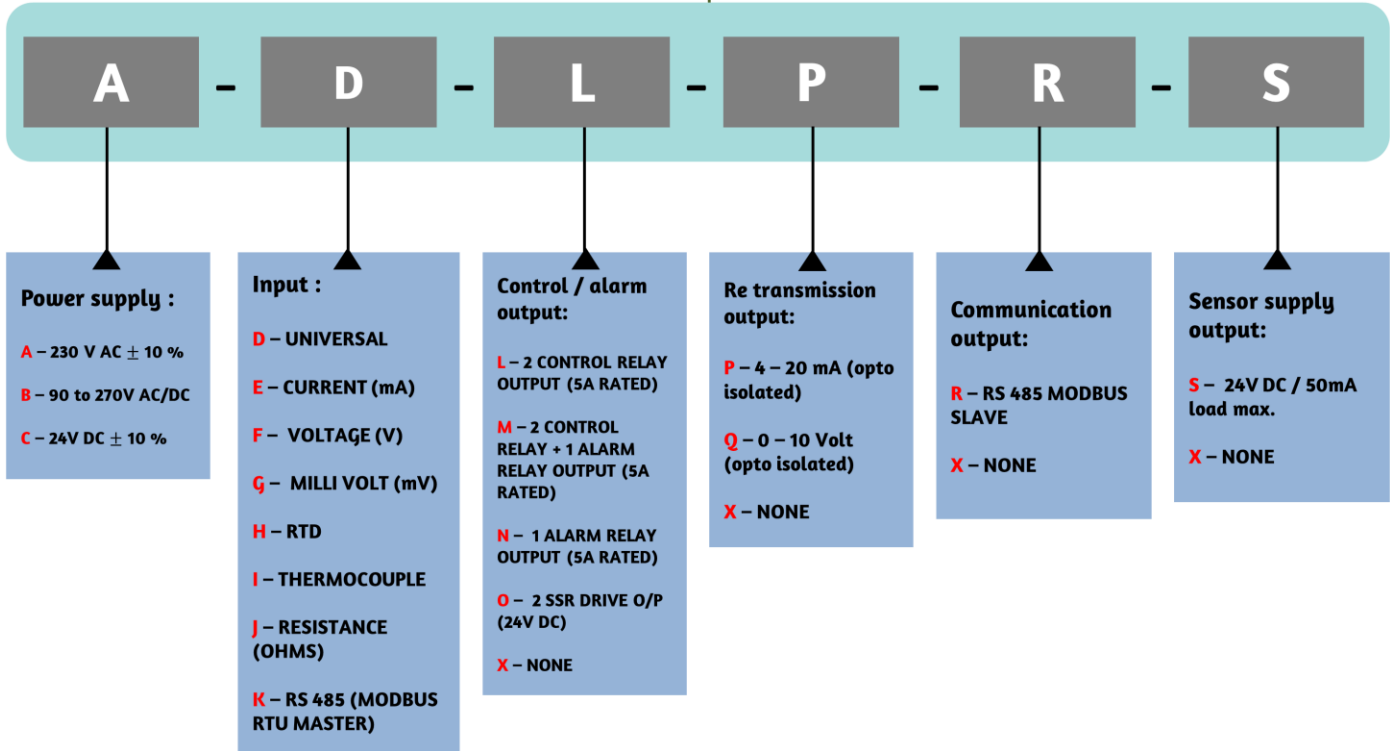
A - D - L - P - R - S

Power supply :

A – 230 V AC $\pm$ 10 %

B – 90 to 270V AC/DC

C – 24V DC $\pm$ 10 %

Input :

D – UNIVERSAL

E – CURRENT (mA)

F – VOLTAGE (V)

G – MILLI VOLT (mV)

H – RTD

I – THERMOCOUPLE

J – RESISTANCE (OHMS)

K – RS 485 (MODBUS RTU MASTER)

Control / alarm output:

L – 2 CONTROL RELAY OUTPUT (5A RATED)

M – 2 CONTROL RELAY + 1 ALARM RELAY OUTPUT (5A RATED)

N – 1 ALARM RELAY OUTPUT (5A RATED)

O – 2 SSR DRIVE O/P (24V DC)

X – NONE

Re transmission output:

P – 4 – 20 mA (opto isolated)

Q – 0 – 10 Volt (opto isolated)

X – NONE

Communication output:

R – RS 485 MODBUS SLAVE

X – NONE

Sensor supply output:

S – 24V DC / 50mA load max.

X – NONE